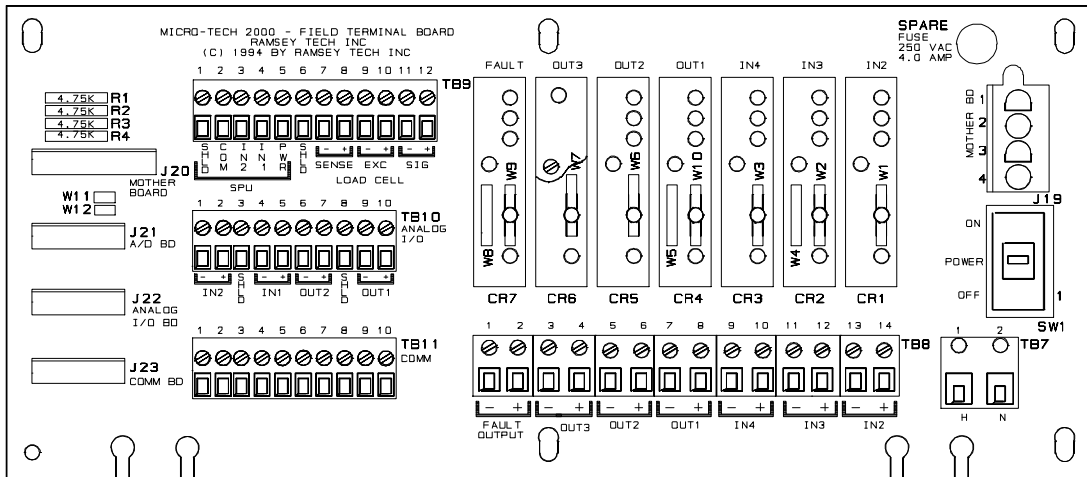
MICRO-TECH 2000 - FIELD TERMINAL BOARD
RAMSEY TECH INC
(C) 1994 BY RAMSEY TECH INC

SPARE
FUSE
250 VAC
4.0 AMP

4.75K R1
4.75K R2
4.75K R3
4.75K R4

1 2 3 4 5 6 7 8 9 10 11 12
TB9
S H L D
C O M
I N 2
I N 1
P W R
S H L D
– + SENSE
– + EXC
– + SIG
SPU
LOAD CELL

J20
MOTHER BOARD

W11
W12

1 2 3 4 5 6 7 8 9 10
TB10
ANALOG I/O
– + IN2
S H L D
– + IN1
– + OUT2
S H L D
– + OUT1

J21
A/D BD

J22
ANALOG I/O BD

1 2 3 4 5 6 7 8 9 10
TB11
COMM

J23
COMM BD

FAULT
W9
W8
CR7

OUT3
W7
CR6

OUT2
W6
CR5

OUT1
W10
W5
CR4

IN4
W3
CR3

IN3
W2
W4
CR2

IN2
W1
CR1

MOTHER BD
1
2
3
4
J19

ON
POWER
OFF
1
SW1

1 2 3 4 5 6 7 8 9 10 11 12 13 14
TB8
– + FAULT OUTPUT
– + OUT3
– + OUT2
– + OUT1
– + IN4
– + IN3
– + IN2

1 2
TB7
H N